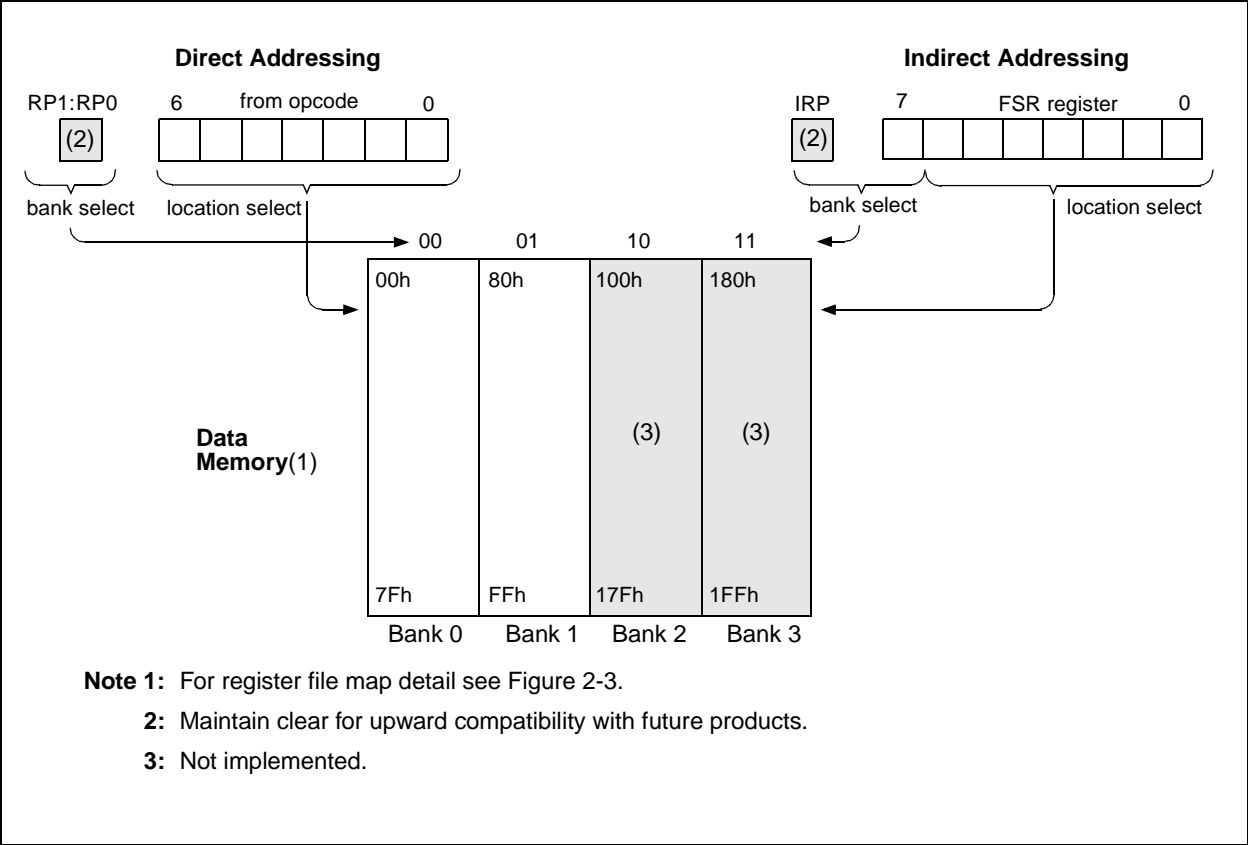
Direct Addressing

RP1:RP0 6 from opcode 0

(2)

bank select location select

Indirect Addressing

IRP 7 FSR register 0

(2)

bank select location select

00 01 10 11

| 00h | 80h | 100h | 180h |
|---|---|---|---|
| | | (3) | (3) |
| 7Fh | FFh | 17Fh | 1FFh |
| Bank 0 | Bank 1 | Bank 2 | Bank 3 |

Data Memory(1)

Note 1: For register file map detail see Figure 2-3.

2: Maintain clear for upward compatibility with future products.

3: Not implemented.